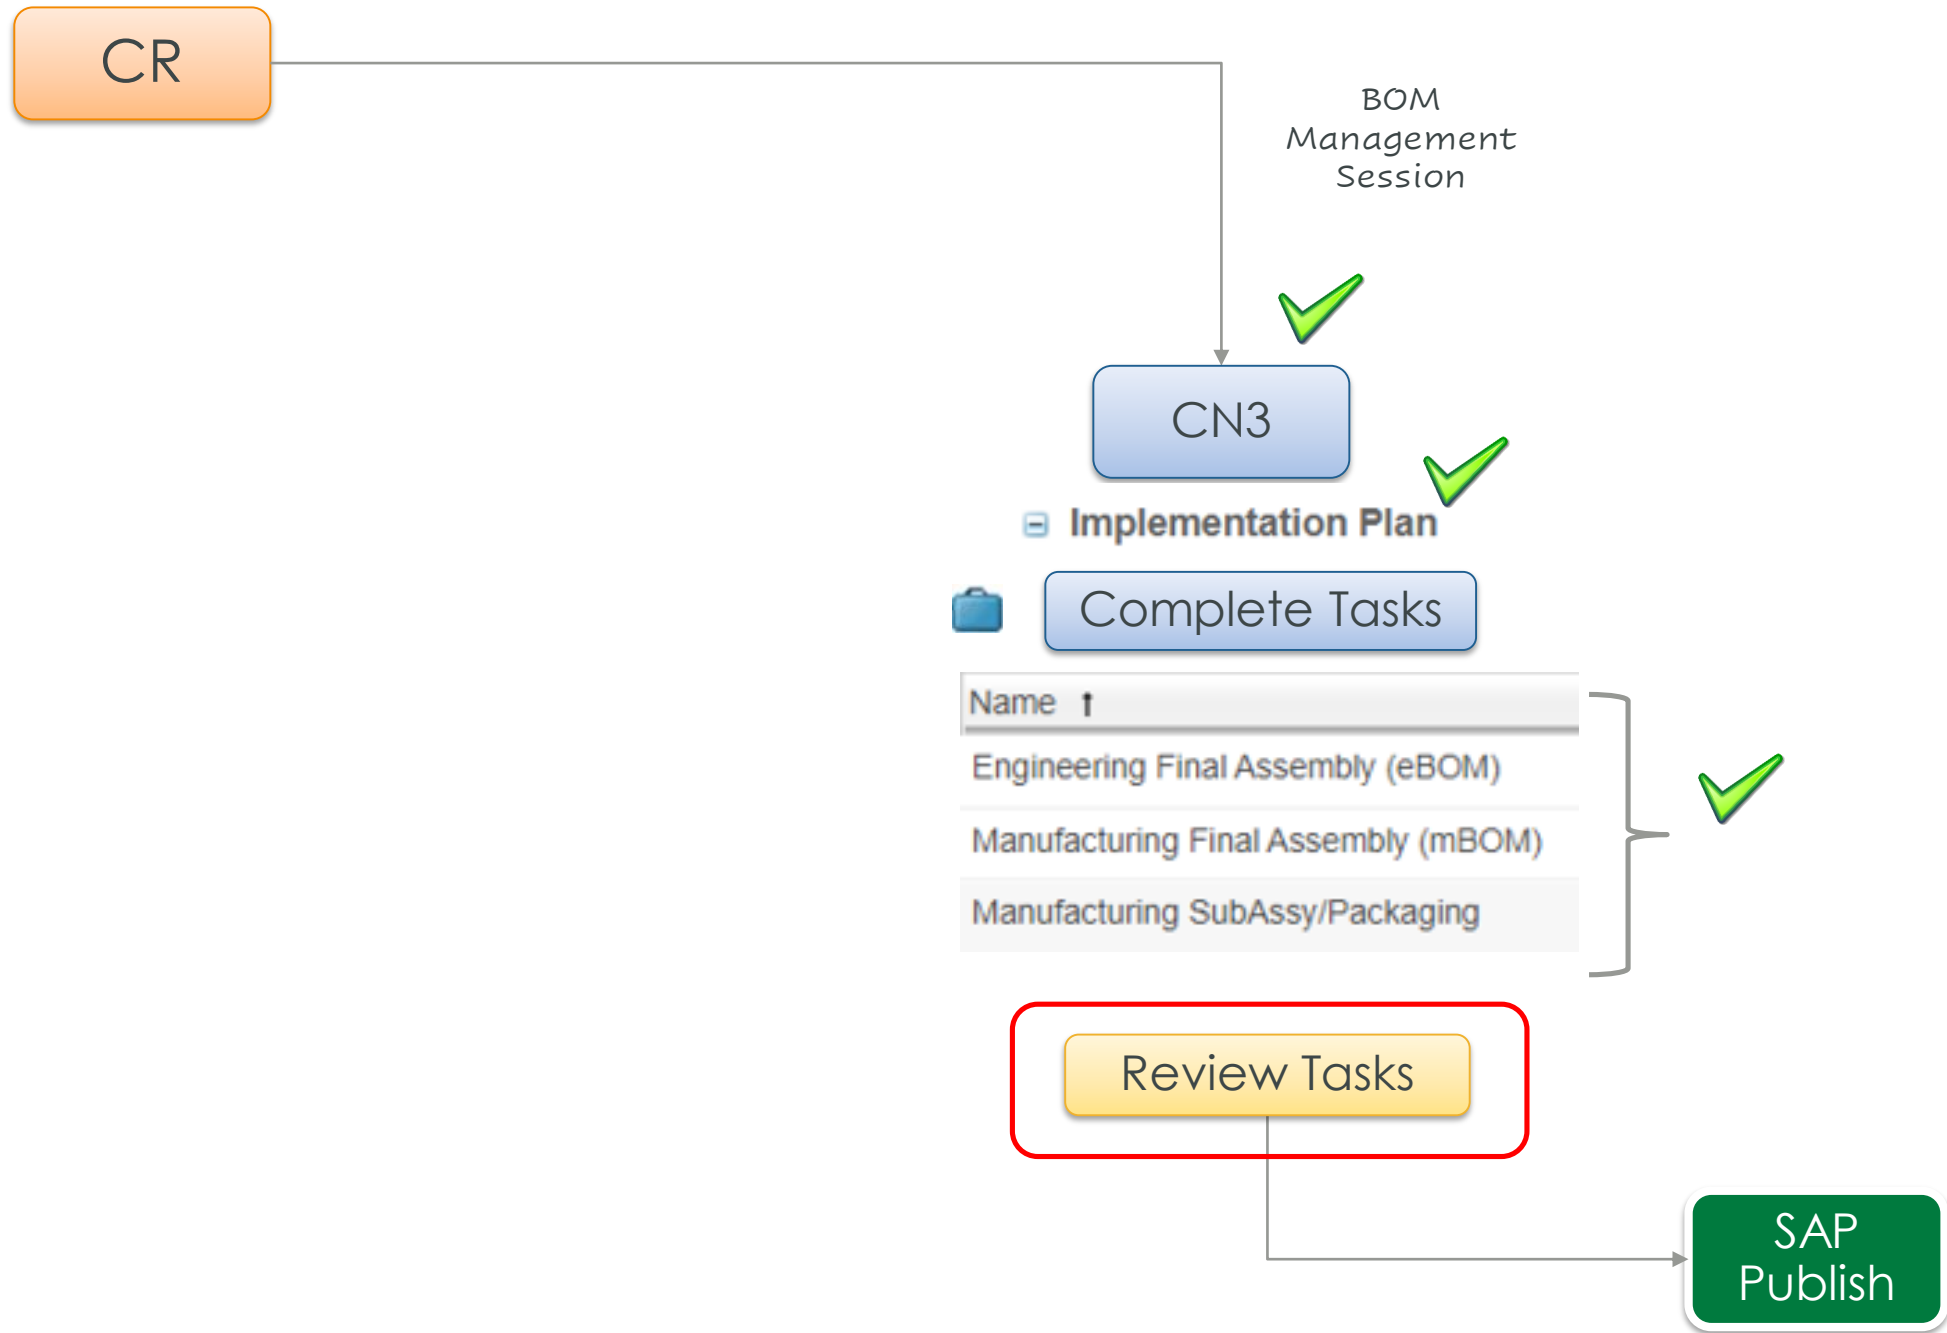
CR

BOM Management Session

CN3

Implementation Plan

Complete Tasks

| Name ↑ |
|---|
| Engineering Final Assembly (eBOM) |
| Manufacturing Final Assembly (mBOM) |
| Manufacturing SubAssy/Packaging |

Review Tasks

SAP Publish